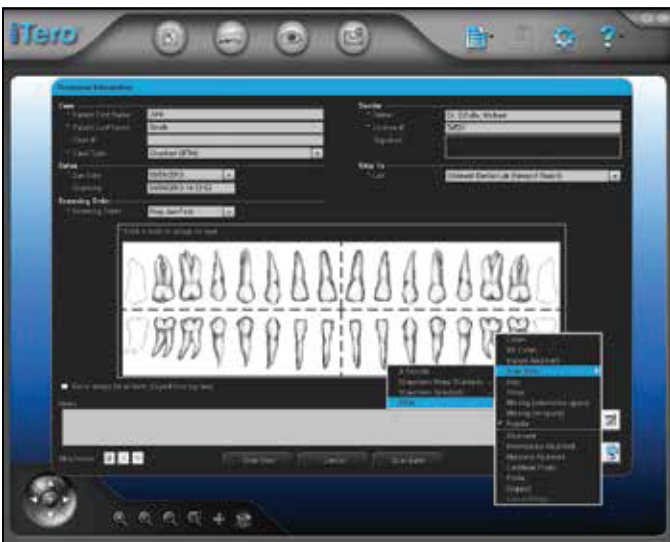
iTero

Prescription Information

Case
* Patient First Name: Jill
* Patient Last Name: Smith
Chart #
* Case Type: Invisalign (iRTa)

Doctor
* Name: Dr. DiTullio, Michael
* License #: 54321
Signature

Dates
Due Date: 10/26/2013
Scanning: 10/26/2013 14:13:52

Ship To
* Lab: Ultimate Dental Lab (Newport Beach)

Scanning Order
* Scanning Order: Prep Jaw First

Click a tooth to assign its type

Do not show this prescription again

Notes

Attachments

Clear Selection
Cancel
Start Scan

Crown
3/4 Crown
Implant Abutment
Pontic
Inlay
Onlay
Missing (edentulous space)
Missing (no space)
Regular
Veneer
Implant Based
Eggshell Crown
Partial Denture
Partial Denture
Pontic
Clasps

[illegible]
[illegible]
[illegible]
Other